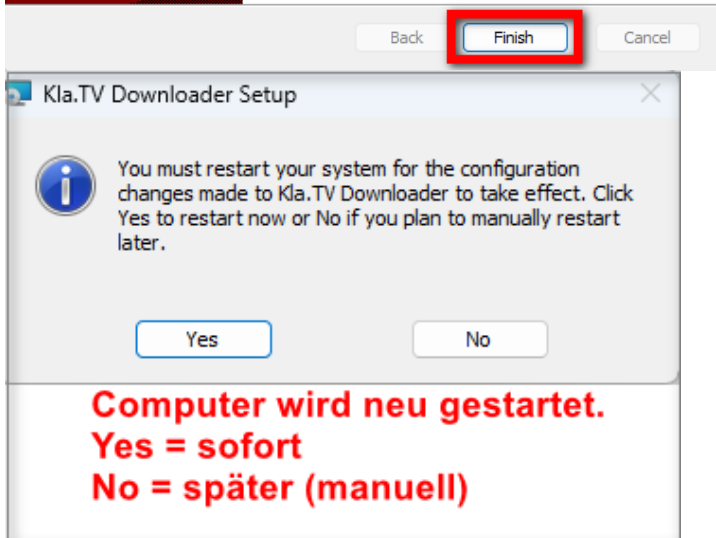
Back Finish Cancel

Kla.TV Downloader Setup

You must restart your system for the configuration changes made to Kla.TV Downloader to take effect. Click Yes to restart now or No if you plan to manually restart later.

Yes No

Computer wird neu gestartet.
Yes = sofort
No = später (manuell)